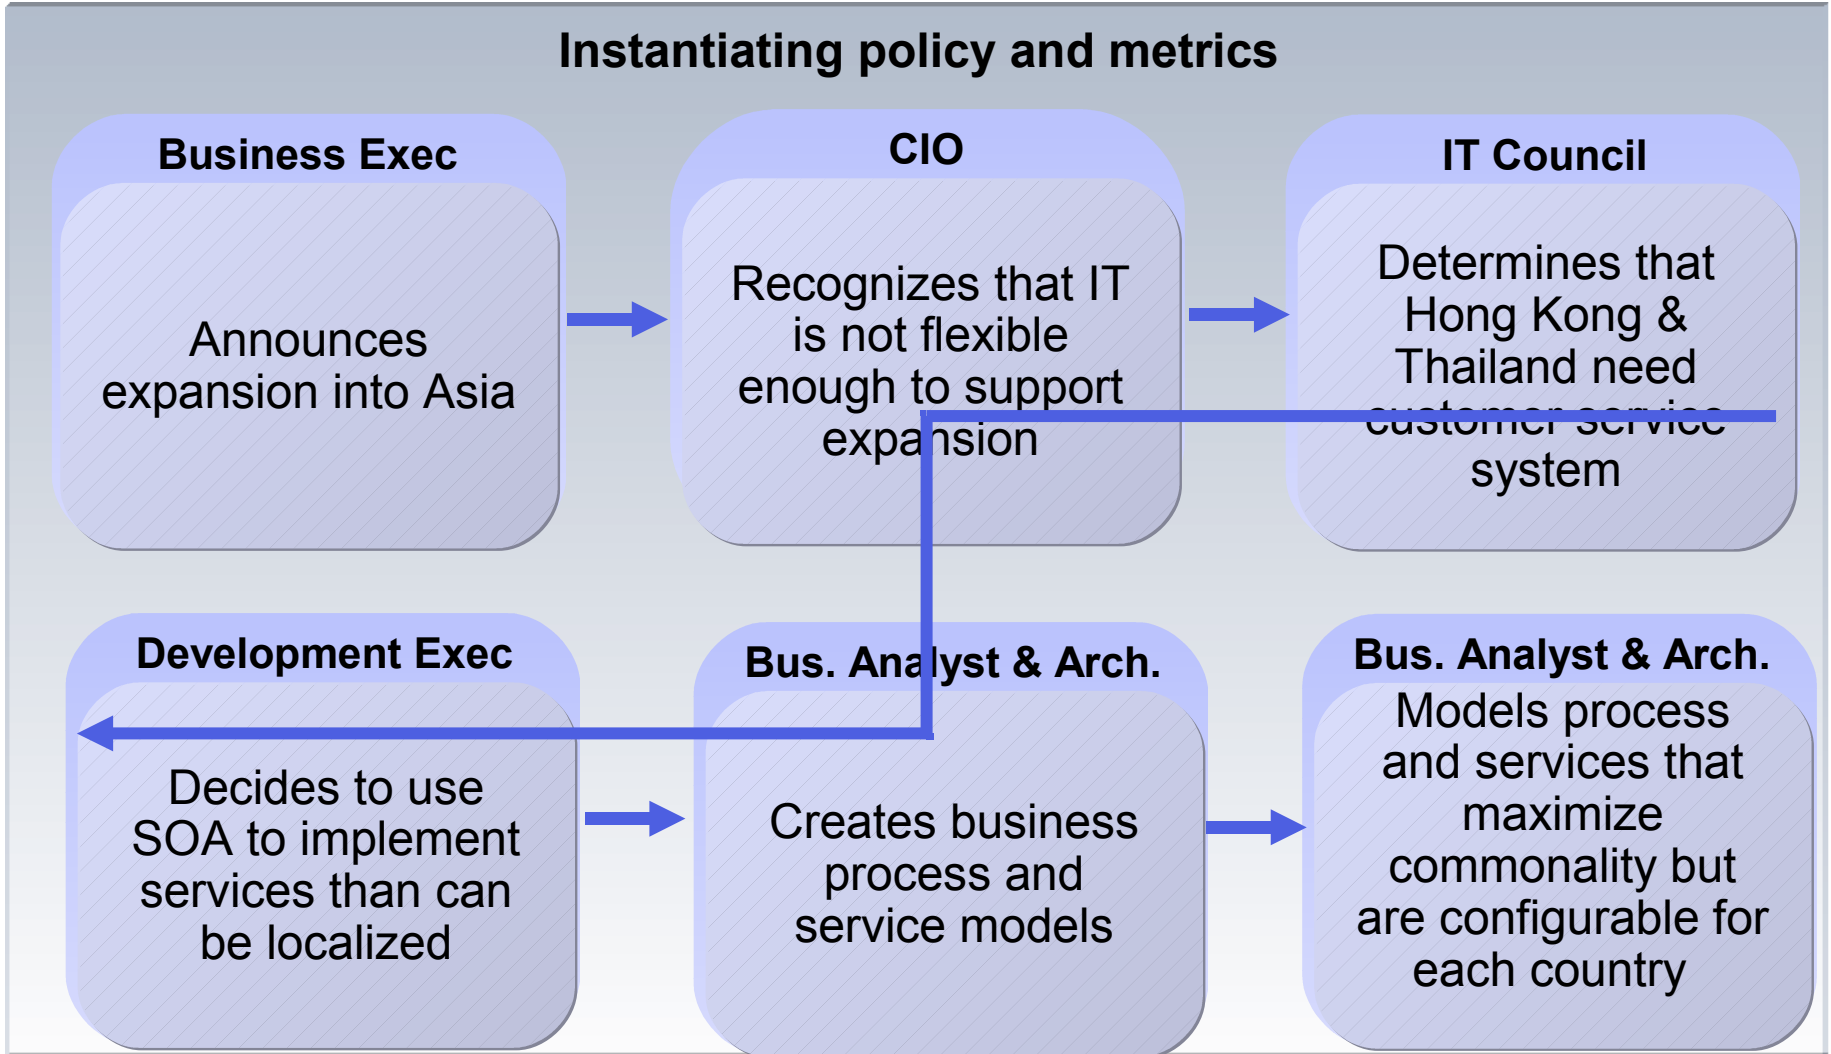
Instantiating policy and metrics

Business Exec

Announces expansion into Asia

CIO

Recognizes that IT is not flexible enough to support expansion

IT Council

Determines that Hong Kong & Thailand need customer service system

Development Exec

Decides to use SOA to implement services than can be localized

Bus. Analyst & Arch.

Creates business process and service models

Bus. Analyst & Arch.

Models process and services that maximize commonality but are configurable for each country